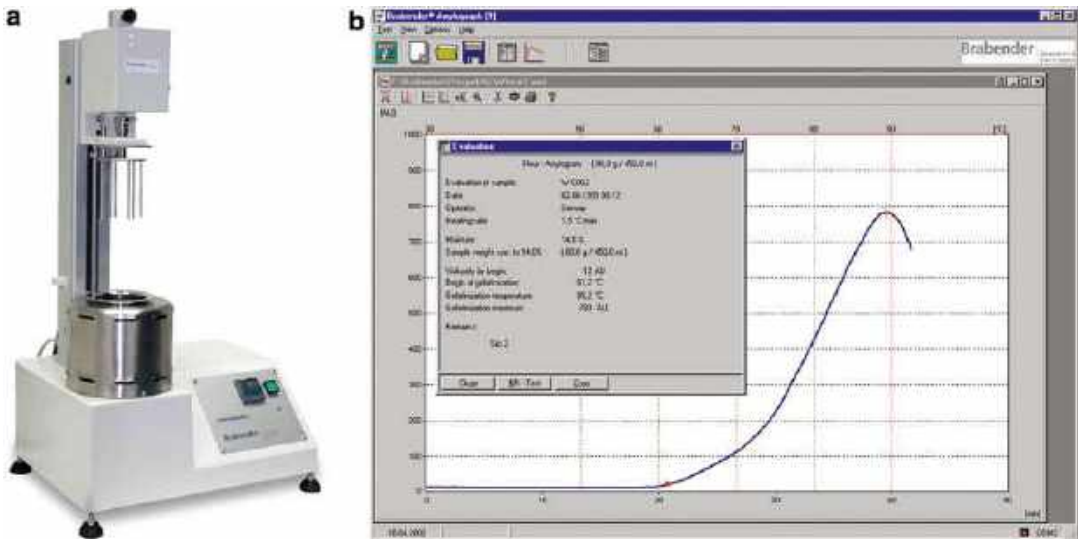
a

b

Brabender® Amylograph [?]

File View Options Help

Brabender

[BU]

1000

900

800

700

600

500

400

300

200

100

0

30

50

60

70

80

90

[°C]

Evaluation

Flour · Amylogram (80,0 g / 450,0 ml)

Evaluation of sample: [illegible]

Date: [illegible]

Operator: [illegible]

Heating rate: 1,5 °C/min

Moisture: 14,0 %

Sample weight corr. to 14,0%: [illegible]

Viscosity at begin: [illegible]

Begin of gelatinization: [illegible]

Gelatinization temperature: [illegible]

Gelatinization maximum: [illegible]

Remarks:

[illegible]

Close

BR - Text

Print

0

10

20

30

40

50

[min]

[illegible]